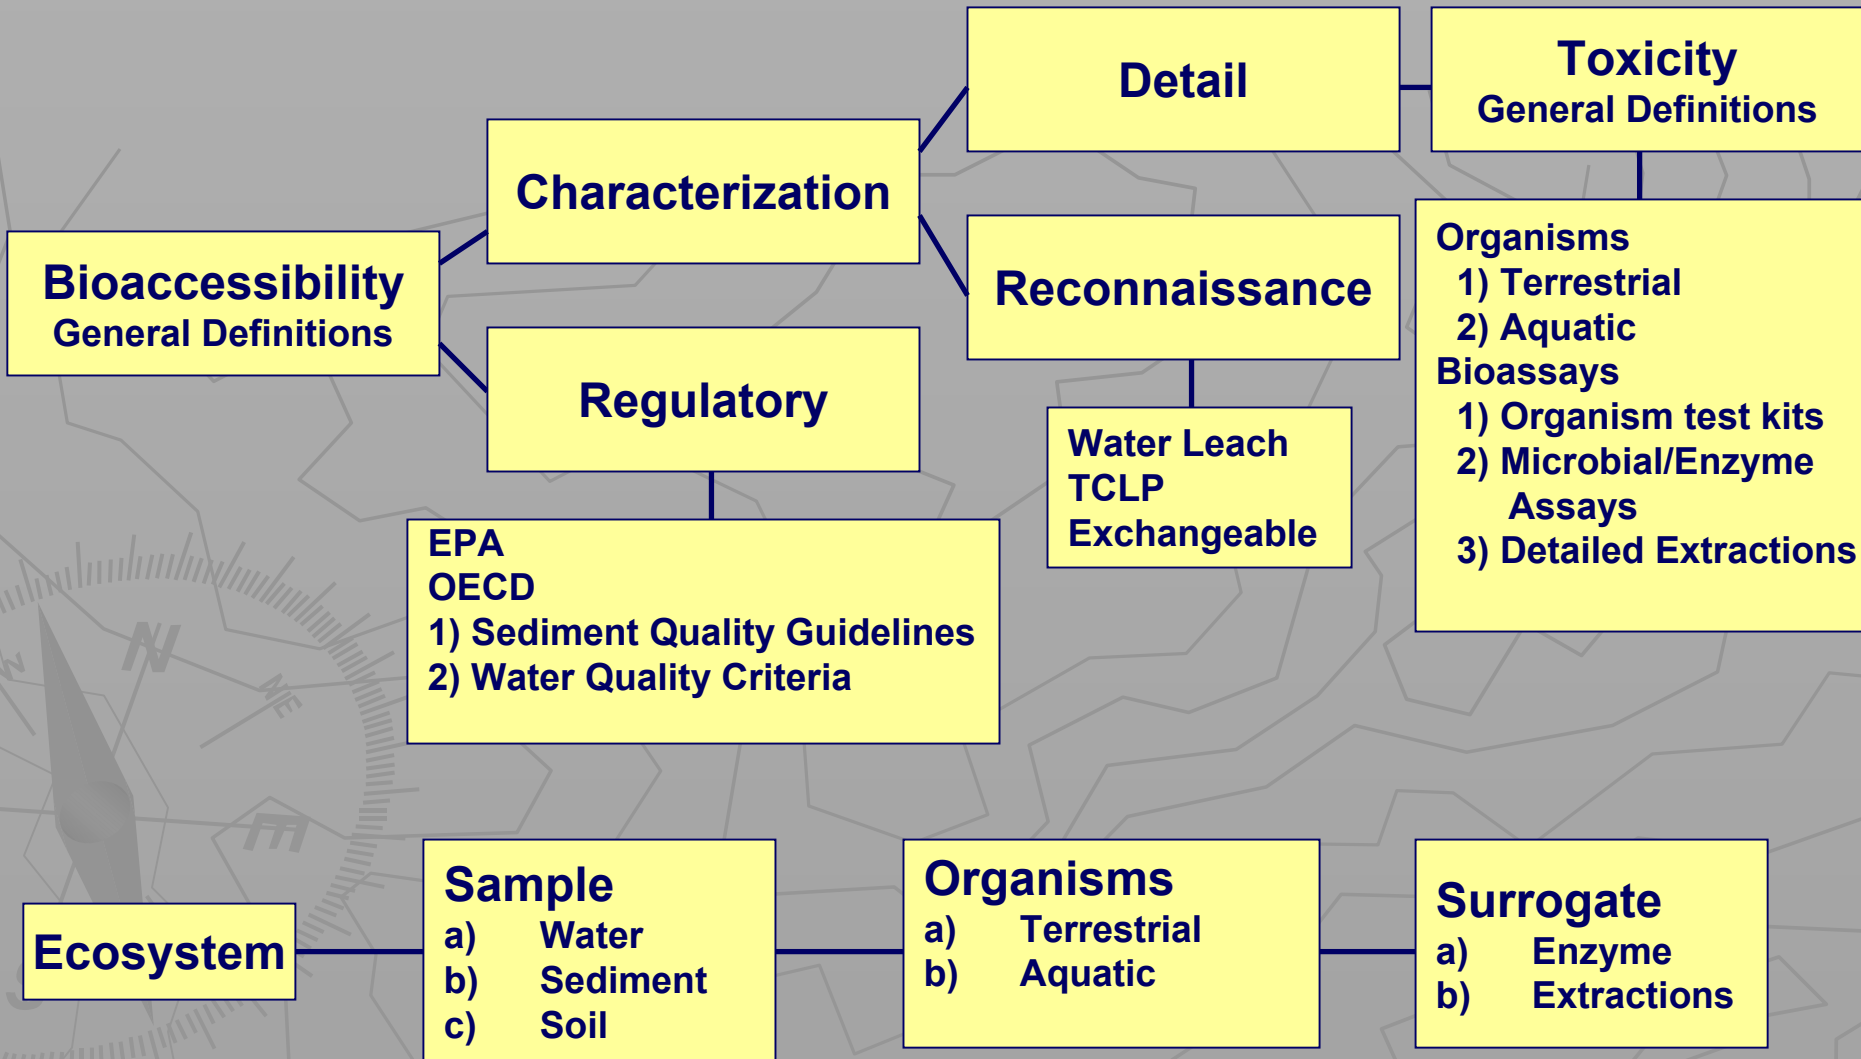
Bioaccessibility
General Definitions

Characterization

Regulatory

Detail

Toxicity
General Definitions

Reconnaissance

Organisms
1) Terrestrial
2) Aquatic
Bioassays
1) Organism test kits
2) Microbial/Enzyme Assays
3) Detailed Extractions

Water Leach
TCLP
Exchangeable

EPA
OECD
1) Sediment Quality Guidelines
2) Water Quality Criteria

Ecosystem

Sample
a) Water
b) Sediment
c) Soil

Organisms
a) Terrestrial
b) Aquatic

Surrogate
a) Enzyme
b) Extractions